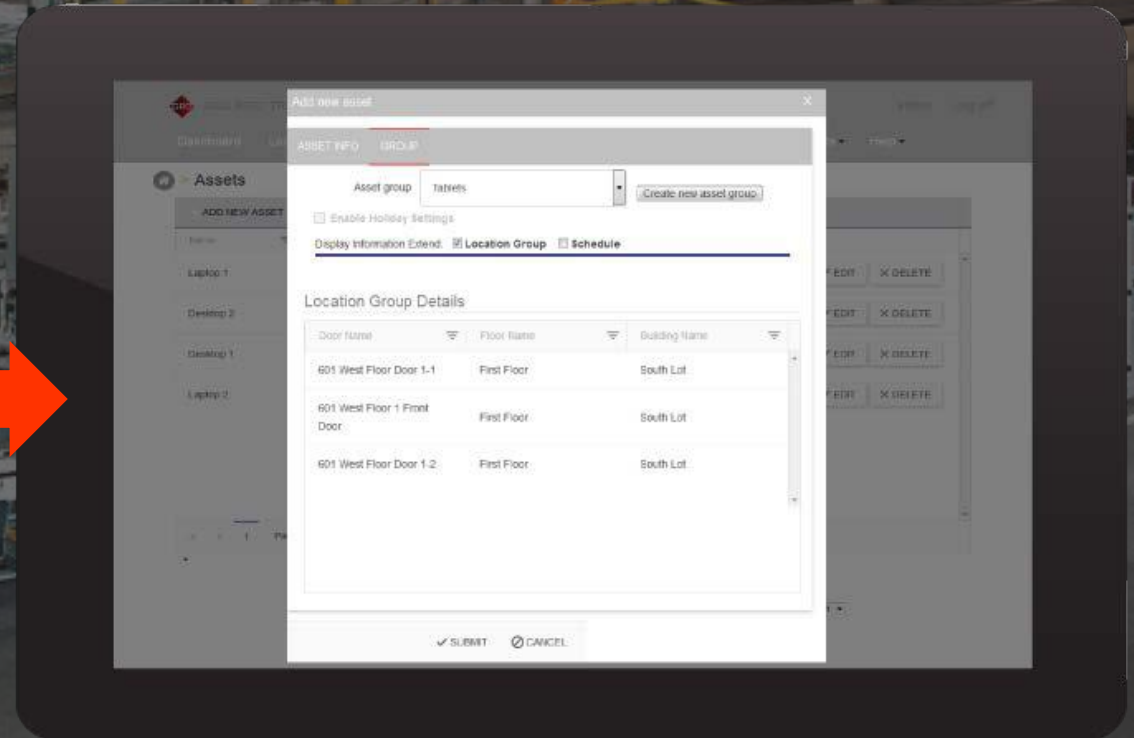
Add new asset

×

ASSET INFO GROUP

Asset group Tablets

Create new asset group

Enable Holiday Settings

Display Information Extend: ☑ Location Group ☐ Schedule

Location Group Details

| Door Name | Floor Name | Building Name |
|---|---|---|
| 601 West Floor Door 1-1 | First Floor | South Lot |
| 601 West Floor 1 Front Door | First Floor | South Lot |
| 601 West Floor Door 1-2 | First Floor | South Lot |

✓ SUBMIT ⊘ CANCEL

Dashboard

Help

Assets

ADD NEW ASSET

Laptop 1

Desktop 2

Desktop 1

Laptop 2

EDIT × DELETE

EDIT × DELETE

EDIT × DELETE

EDIT × DELETE

1